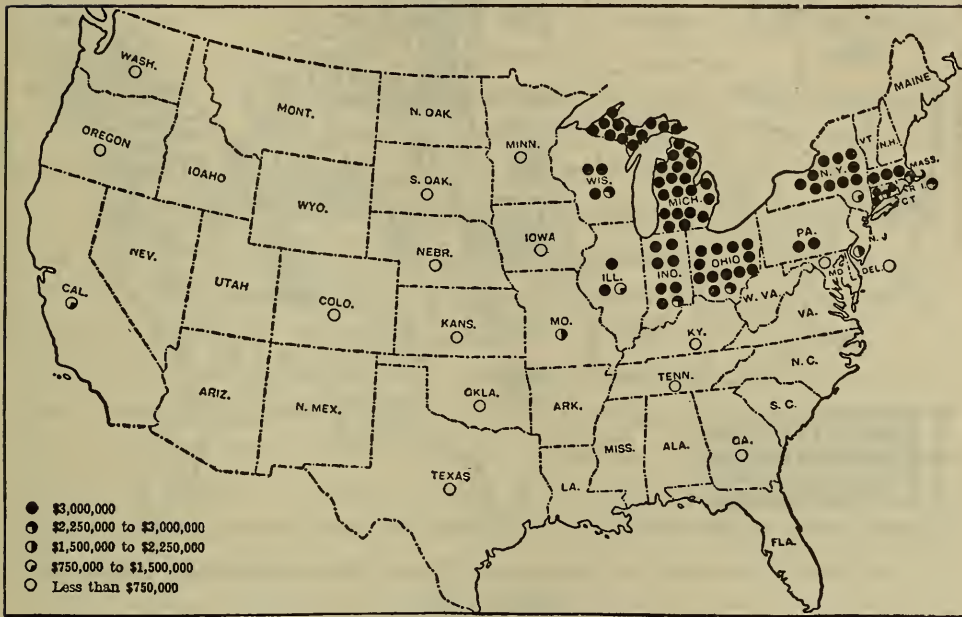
WASH.
MONT.
N. DAK.
MINN.
MAINE
OREGON
IDAHO
WYO.
S. DAK.
WIS.
MICH.
N. Y.
VT
N.H.
MASS.
R. I.
CT
NEV.
UTAH
COLO.
NEBR.
IOWA
ILL.
IND.
OHIO
PA.
N. J.
DEL.
MD.
W. VA.
VA.
CAL.
KANS.
MO.
KY.
N. C.
TENN.
ARIZ.
N. MEX.
OKLA.
ARK.
S. C.
MISS.
ALA.
GA.
TEXAS
LA.
FLA.

$3,000,000
$2,250,000 to $3,000,000
$1,500,000 to $2,250,000
$750,000 to $1,500,000
Less than $750,000